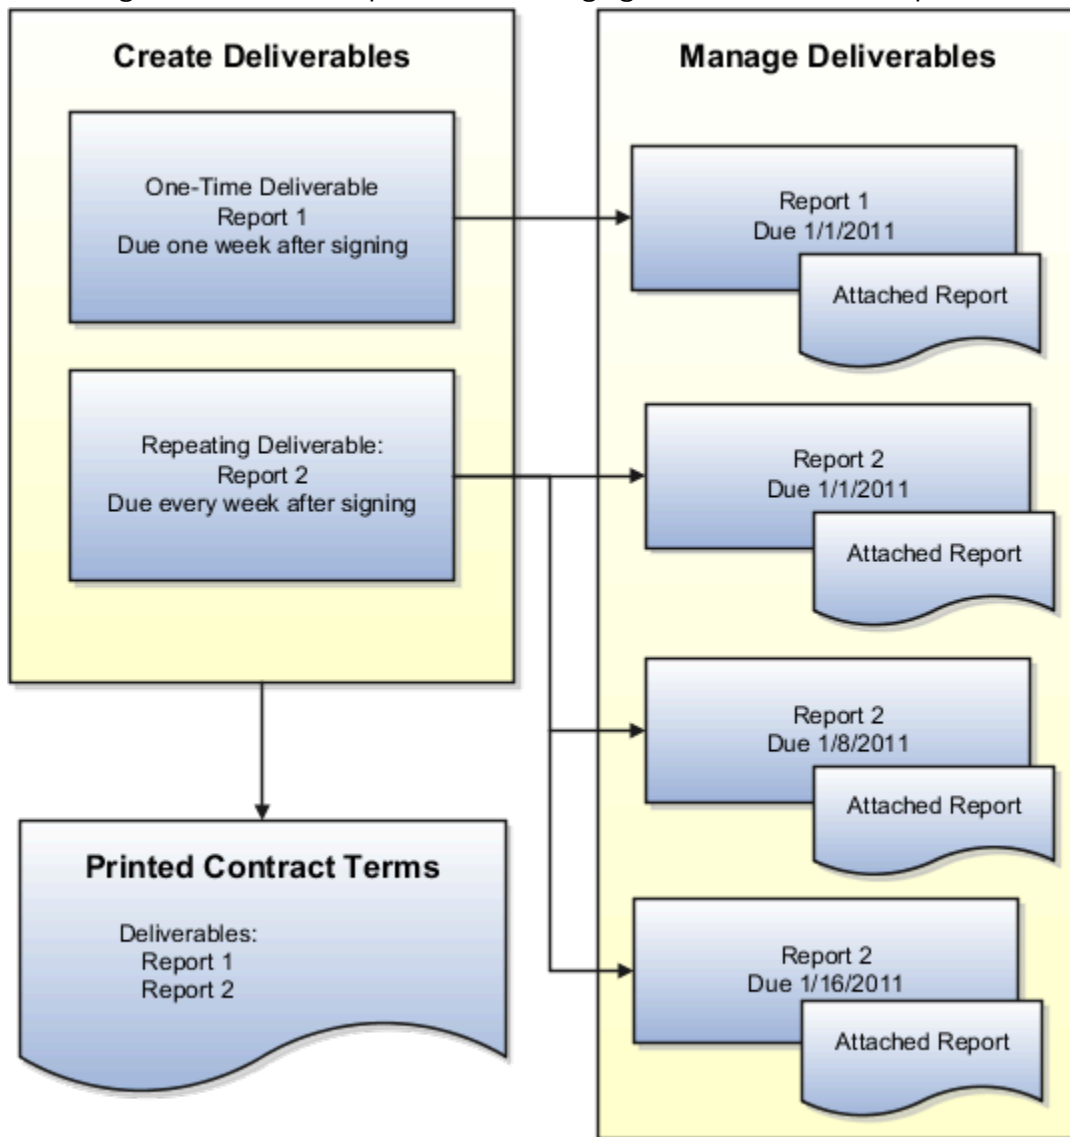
Create Deliverables

One-Time Deliverable
Report 1
Due one week after signing

Repeating Deliverable:
Report 2
Due every week after signing

Manage Deliverables

Report 1
Due 1/1/2011

Attached Report

Report 2
Due 1/1/2011

Attached Report

Report 2
Due 1/8/2011

Attached Report

Report 2
Due 1/16/2011

Attached Report

Printed Contract Terms

Deliverables:
Report 1
Report 2